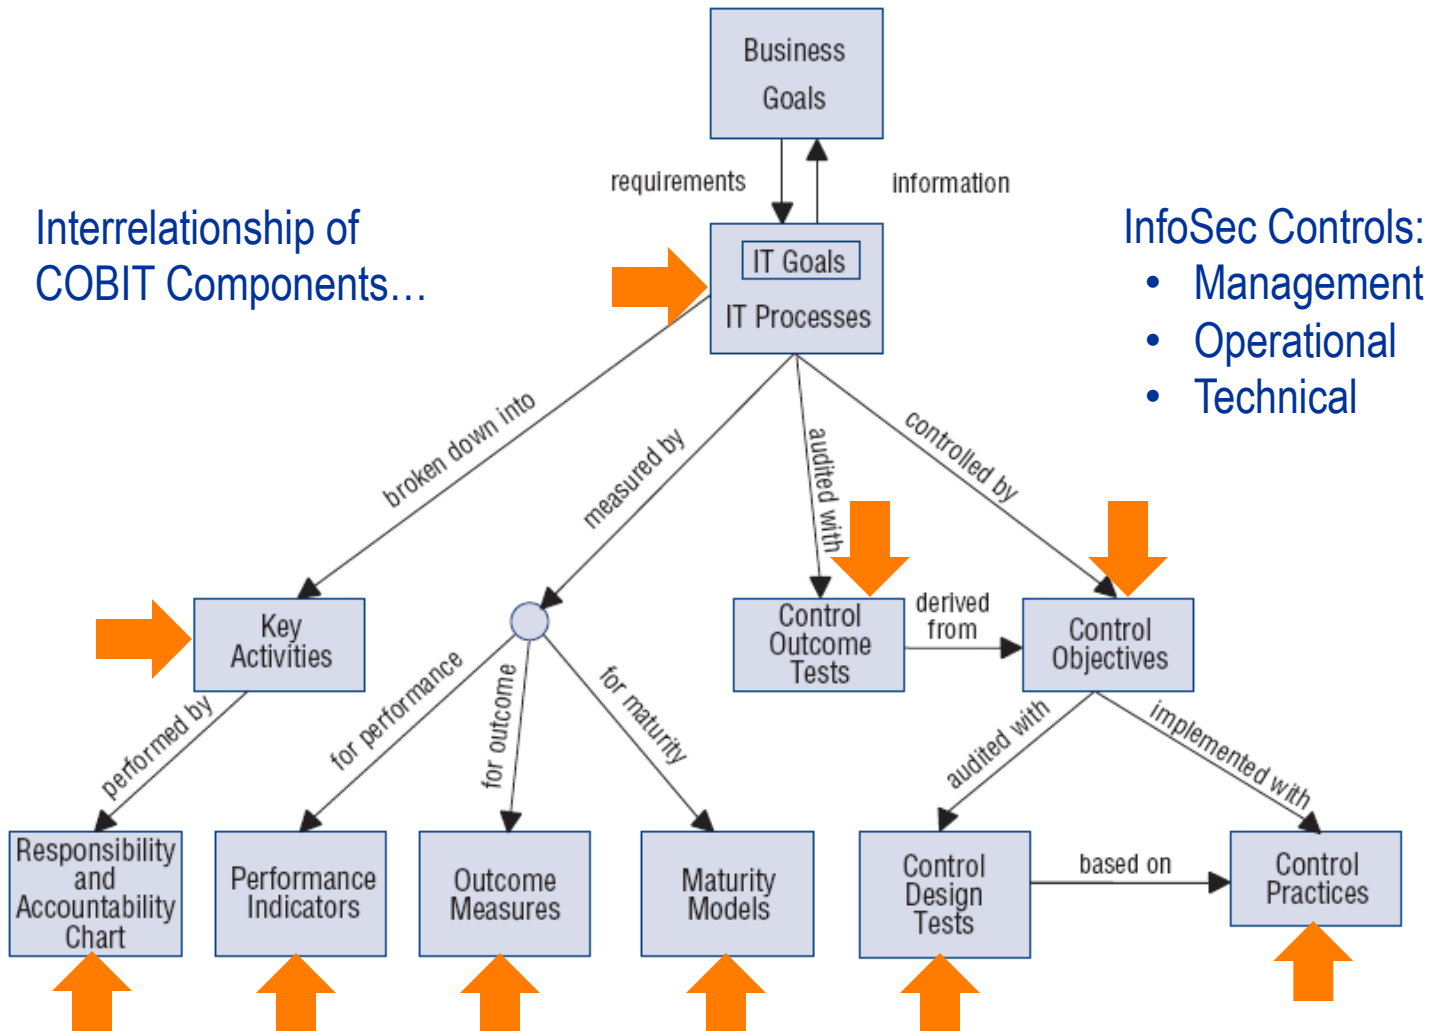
Business Goals

requirements

information

Interrelationship of COBIT Components…

IT Goals

IT Processes

InfoSec Controls:
• Management
• Operational
• Technical

broken down into

measured by

audited with

controlled by

Key Activities

Control Outcome Tests

derived from

Control Objectives

performed by

for performance

for outcome

for maturity

audited with

implemented with

Responsibility and Accountability Chart

Performance Indicators

Outcome Measures

Maturity Models

Control Design Tests

based on

Control Practices